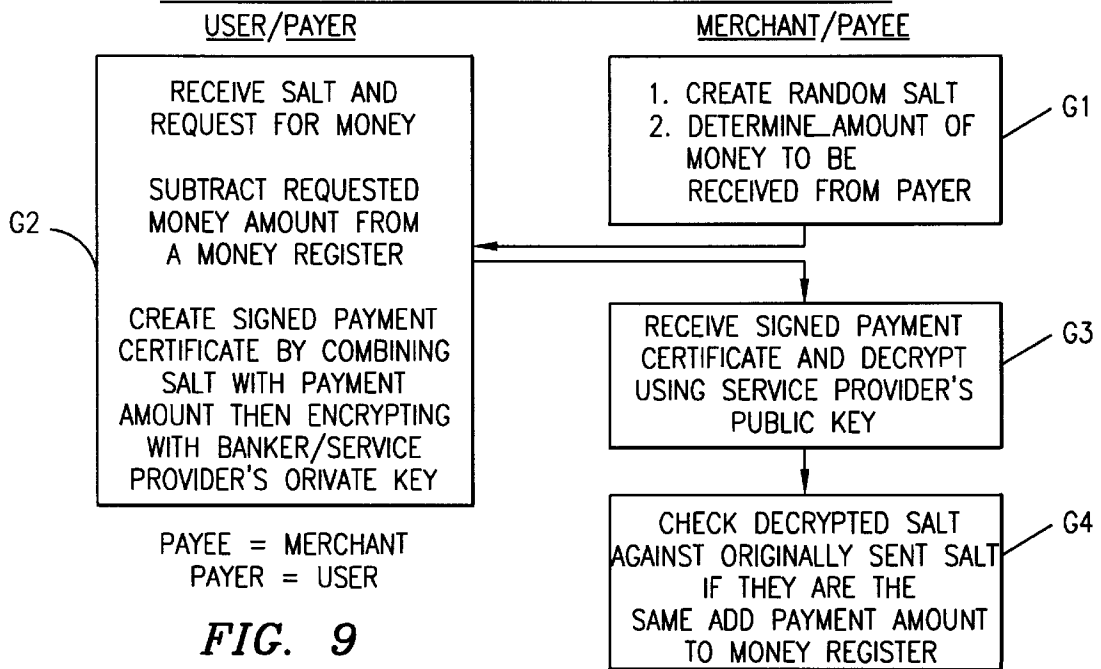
USER/PAYER

MERCHANT/PAYEE

1. CREATE RANDOM SALT
2. DETERMINE_AMOUNT OF MONEY TO BE RECEIVED FROM PAYER

G1

RECEIVE SALT AND REQUEST FOR MONEY

SUBTRACT REQUESTED MONEY AMOUNT FROM A MONEY REGISTER

CREATE SIGNED PAYMENT CERTIFICATE BY COMBINING SALT WITH PAYMENT AMOUNT THEN ENCRYPTING WITH BANKER/SERVICE PROVIDER'S ORIVATE KEY

G2

RECEIVE SIGNED PAYMENT CERTIFICATE AND DECRYPT USING SERVICE PROVIDER'S PUBLIC KEY

G3

CHECK DECRYPTED SALT AGAINST ORIGINALLY SENT SALT IF THEY ARE THE SAME ADD PAYMENT AMOUNT TO MONEY REGISTER

G4

PAYEE = MERCHANT
PAYER = USER

FIG. 9